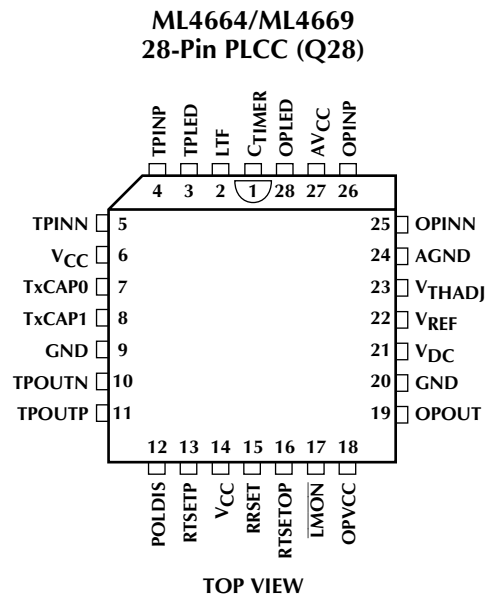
ML4664/ML4669
28-Pin PLCC (Q28)

TPINP
TPLED
LTF
$C_{TIMER}$
OPLED
$AV_{CC}$
OPINP

4 3 2 1 28 27 26

TPINN 5
$V_{CC}$ 6
TxCAP0 7
TxCAP1 8
GND 9
TPOUTN 10
TPOUTP 11

25 OPINN
24 AGND
23 $V_{THADJ}$
22 $V_{REF}$
21 $V_{DC}$
20 GND
19 OPOUT

12 13 14 15 16 17 18

POLDIS
RTSETP
$V_{CC}$
RRSET
RTSETOP
$\overline{LMON}$
OPVCC

TOP VIEW